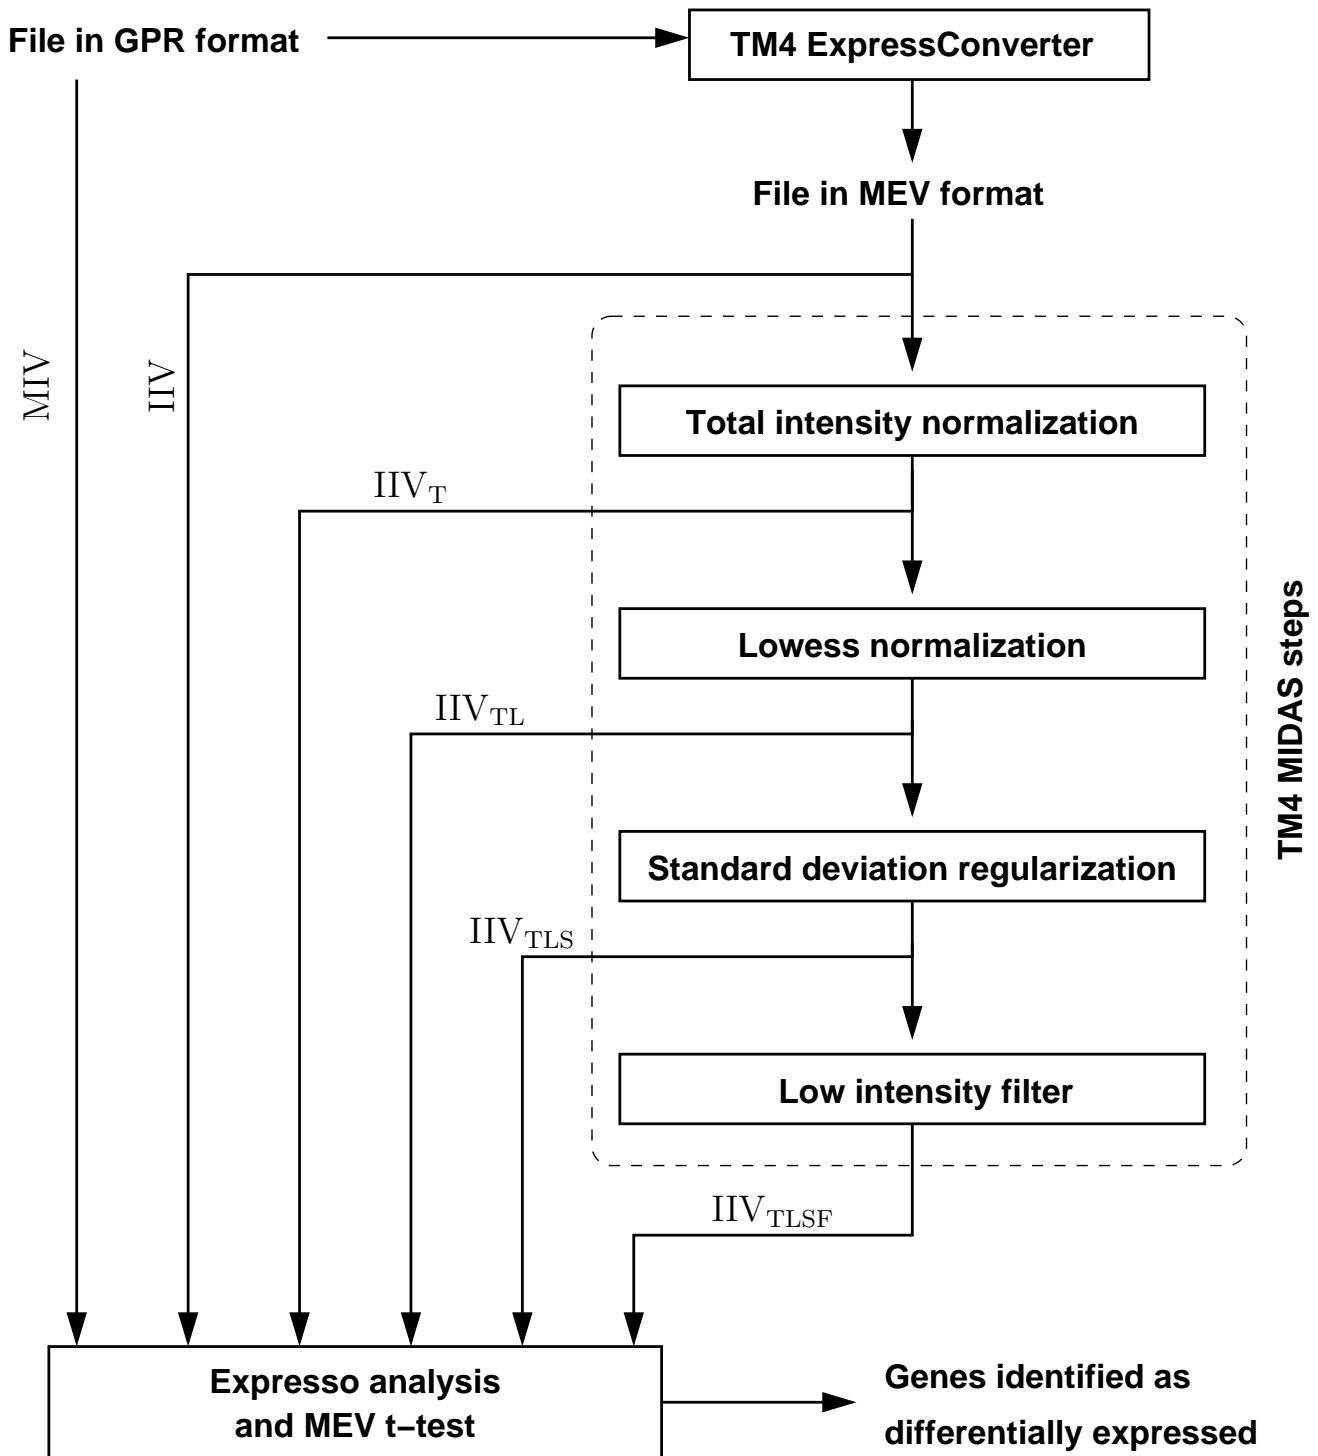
File in GPR format

TM4 ExpressConverter

File in MEV format

MIV

IIV

Total intensity normalization

$IIV_{T}$

Lowess normalization

$IIV_{TL}$

Standard deviation regularization

$IIV_{TLS}$

Low intensity filter

TM4 MIDAS steps

$IIV_{TLSF}$

Expresso analysis and MEV t−test

Genes identified as differentially expressed